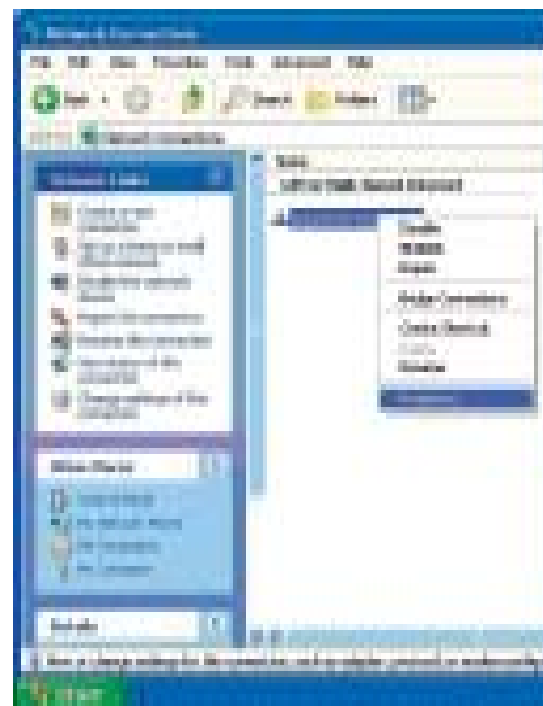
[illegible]

File Edit View Favorites Tools Advanced Help

Back Search Folders

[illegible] Network Connections

Network Tasks

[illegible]

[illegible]

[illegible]

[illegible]

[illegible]

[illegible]

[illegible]

Other Places

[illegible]

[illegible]

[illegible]

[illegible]

Details

Name

LAN or High-Speed Internet

Disable

Status

Repair

Bridge Connections

Create Shortcut

Delete

Rename

Properties

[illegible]

start